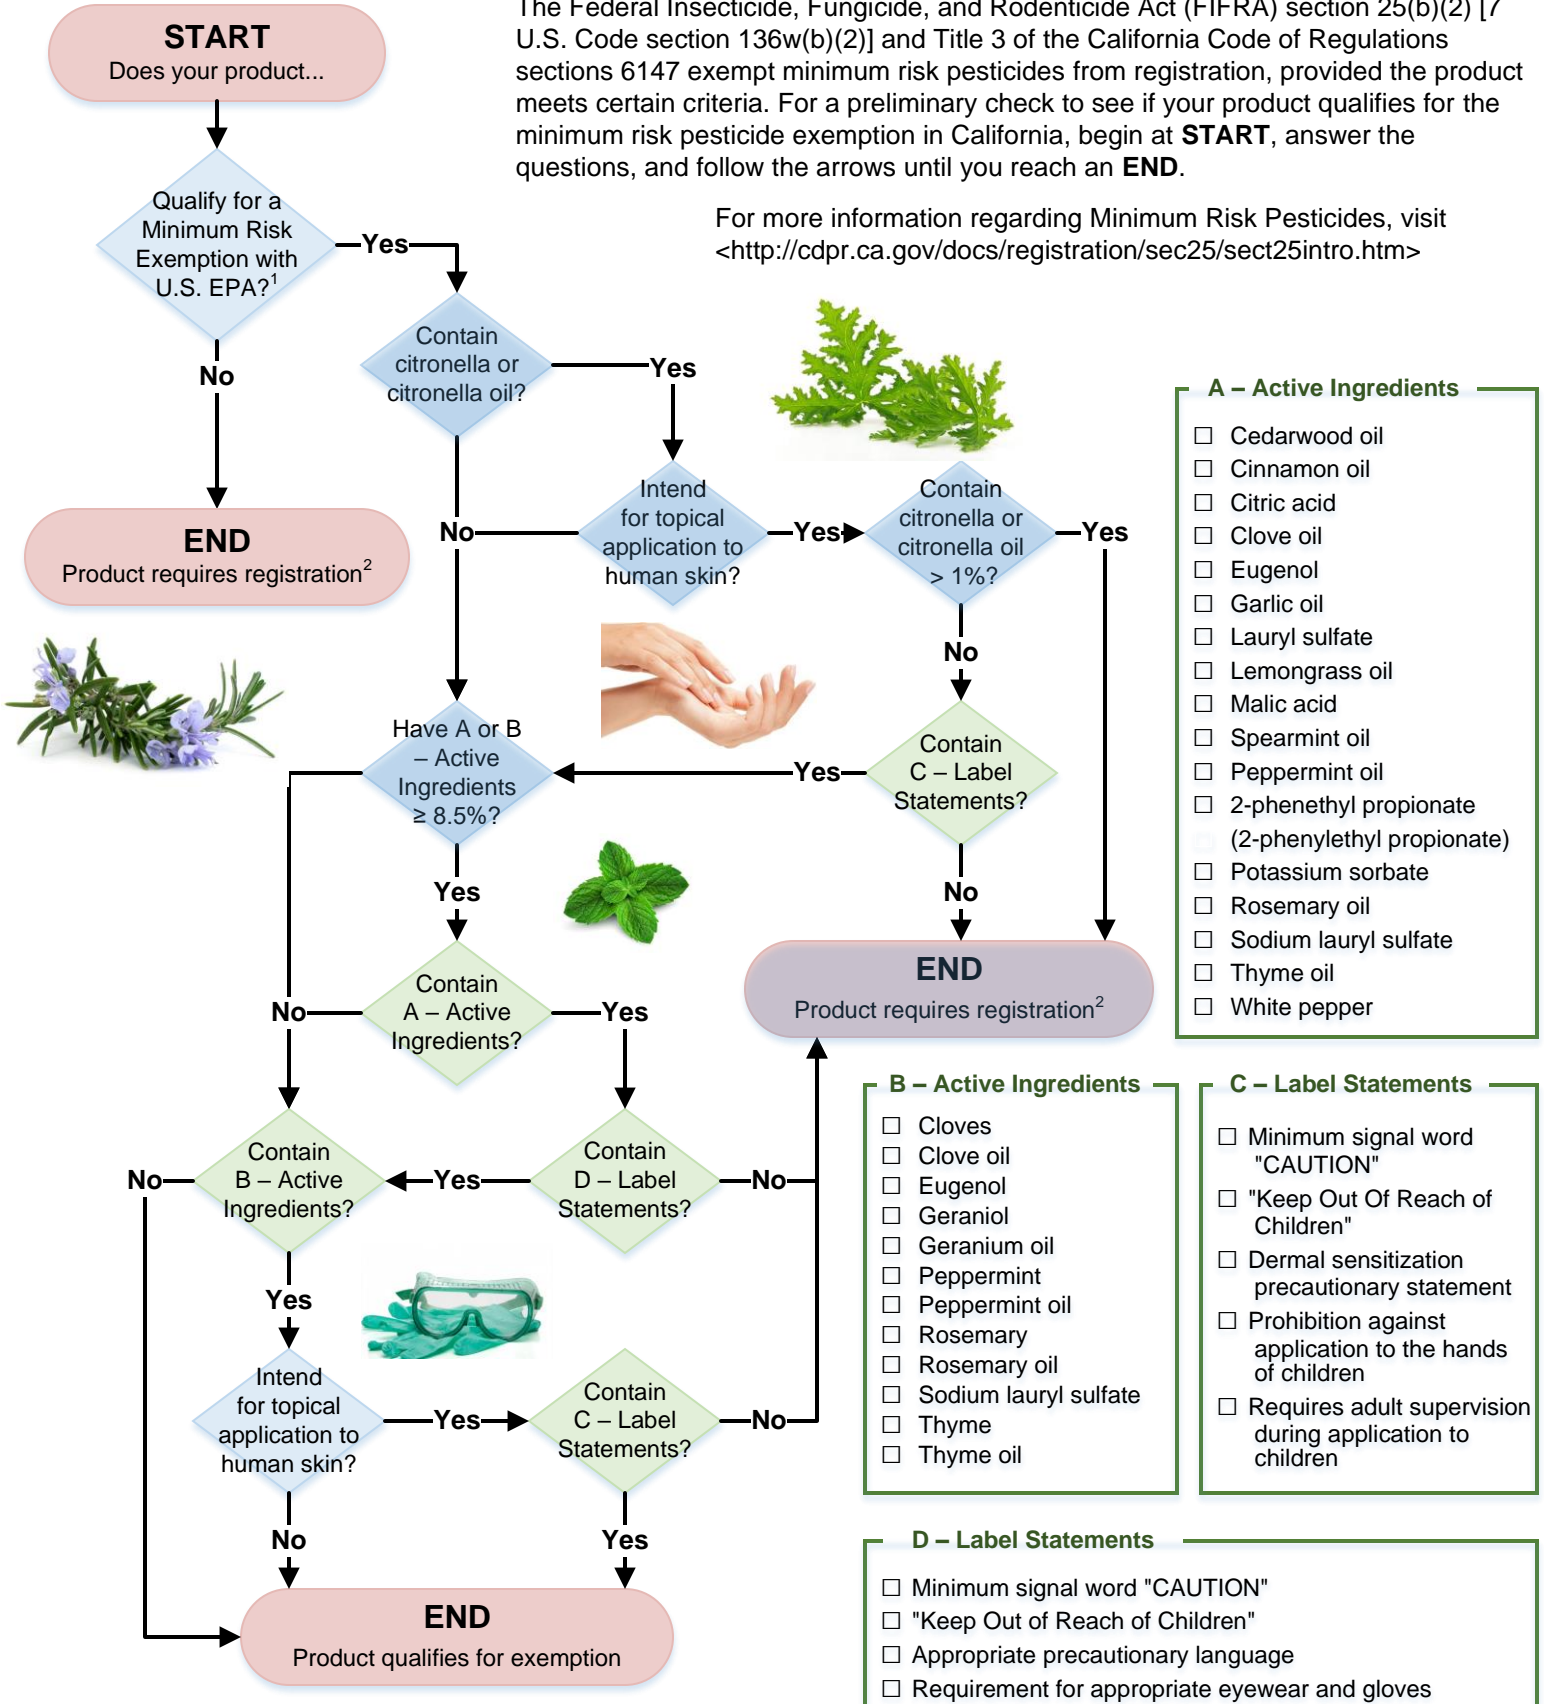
START
Does your product...

The Federal Insecticide, Fungicide, and Rodenticide Act (FIFRA) section 25(b)(2) [7 U.S. Code section 136w(b)(2)] and Title 3 of the California Code of Regulations sections 6147 exempt minimum risk pesticides from registration, provided the product meets certain criteria. For a preliminary check to see if your product qualifies for the minimum risk pesticide exemption in California, begin at **START**, answer the questions, and follow the arrows until you reach an **END**.

For more information regarding Minimum Risk Pesticides, visit <http://cdpr.ca.gov/docs/registration/sec25/sect25intro.htm>

Qualify for a Minimum Risk Exemption with U.S. EPA?$^1$

Yes

No

END
Product requires registration$^2$

Contain citronella or citronella oil?

Yes

No

Intend for topical application to human skin?

Yes

Contain citronella or citronella oil > 1%?

Yes

No

Have A or B – Active Ingredients ≥ 8.5%?

Yes

Contain C – Label Statements?

No

END
Product requires registration$^2$

Yes

Contain A – Active Ingredients?

No

Yes

Contain B – Active Ingredients?

Yes

No

Contain D – Label Statements?

No

Yes

Intend for topical application to human skin?

Yes

Contain C – Label Statements?

No

No

Yes

END
Product qualifies for exemption

A – Active Ingredients
☐ Cedarwood oil
☐ Cinnamon oil
☐ Citric acid
☐ Clove oil
☐ Eugenol
☐ Garlic oil
☐ Lauryl sulfate
☐ Lemongrass oil
☐ Malic acid
☐ Spearmint oil
☐ Peppermint oil
☐ 2-phenethyl propionate
(2-phenylethyl propionate)
☐ Potassium sorbate
☐ Rosemary oil
☐ Sodium lauryl sulfate
☐ Thyme oil
☐ White pepper

B – Active Ingredients
☐ Cloves
☐ Clove oil
☐ Eugenol
☐ Geraniol
☐ Geranium oil
☐ Peppermint
☐ Peppermint oil
☐ Rosemary
☐ Rosemary oil
☐ Sodium lauryl sulfate
☐ Thyme
☐ Thyme oil

C – Label Statements
☐ Minimum signal word "CAUTION"
☐ "Keep Out Of Reach of Children"
☐ Dermal sensitization precautionary statement
☐ Prohibition against application to the hands of children
☐ Requires adult supervision during application to children

D – Label Statements
☐ Minimum signal word "CAUTION"
☐ "Keep Out of Reach of Children"
☐ Appropriate precautionary language
☐ Requirement for appropriate eyewear and gloves